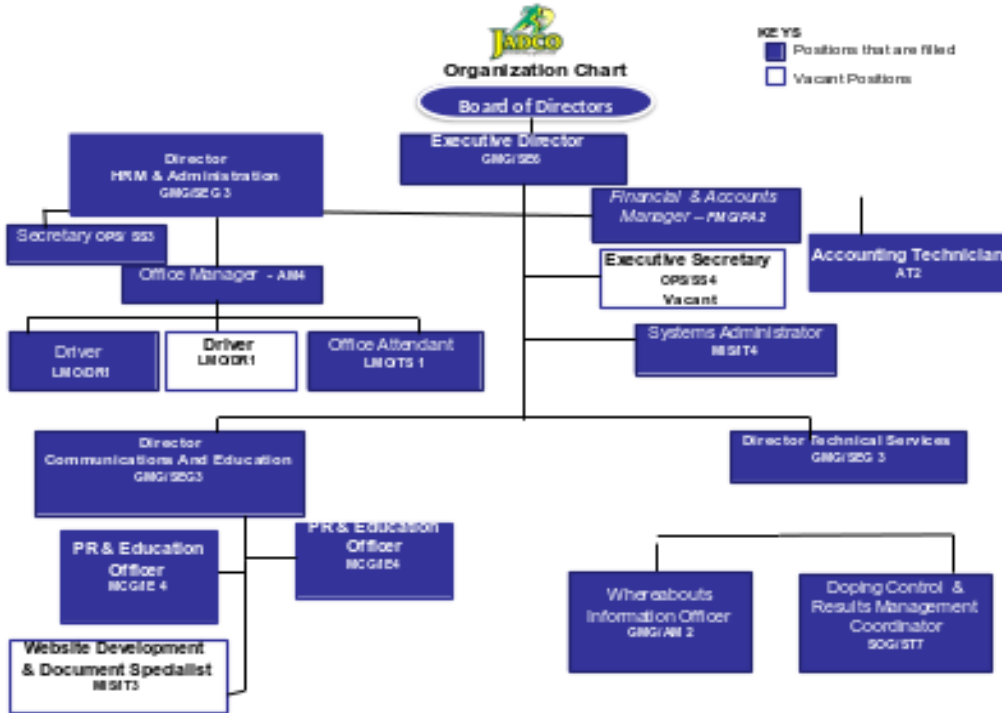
JADCO

Organization Chart

KEYS
Positions that are filled
Vacant Positions

Board of Directors

Executive Director
GMG/SE6

Director
HRM & Administration
GMG/SEG 3

Secretary OPS/SS3

Office Manager - AM4

Financial & Accounts Manager – FMG/PA2

Accounting Technician
AT2

Executive Secretary
OPS/SS4
Vacant

Driver
LMO/DR1

Driver
LMO/DR1

Office Attendant
LMO/TS 1

Systems Administrator
MIS/IT4

Director
Communications And Education
GMG/SEG3

Director Technical Services
GMG/SEG 3

PR & Education Officer
MCG/IE 4

PR & Education Officer
MCG/IE4

Website Development & Document Specialist
MIS/IT3

Whereabouts Information Officer
GMG/AM 2

Doping Control & Results Management Coordinator
SOG/ST7